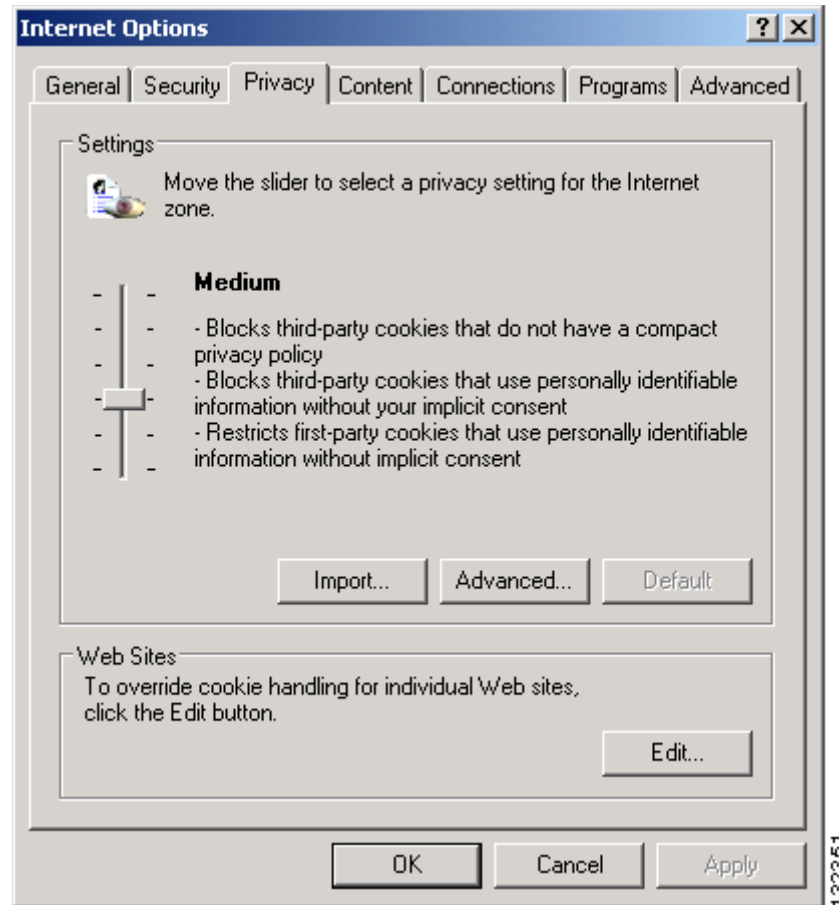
Internet Options

?

General | Security | Privacy | Content | Connections | Programs | Advanced

Settings

Move the slider to select a privacy setting for the Internet zone.

Medium

- Blocks third-party cookies that do not have a compact privacy policy
- Blocks third-party cookies that use personally identifiable information without your implicit consent
- Restricts first-party cookies that use personally identifiable information without implicit consent

Import... Advanced... Default

Web Sites

To override cookie handling for individual Web sites, click the Edit button.

Edit...

OK Cancel Apply

122351